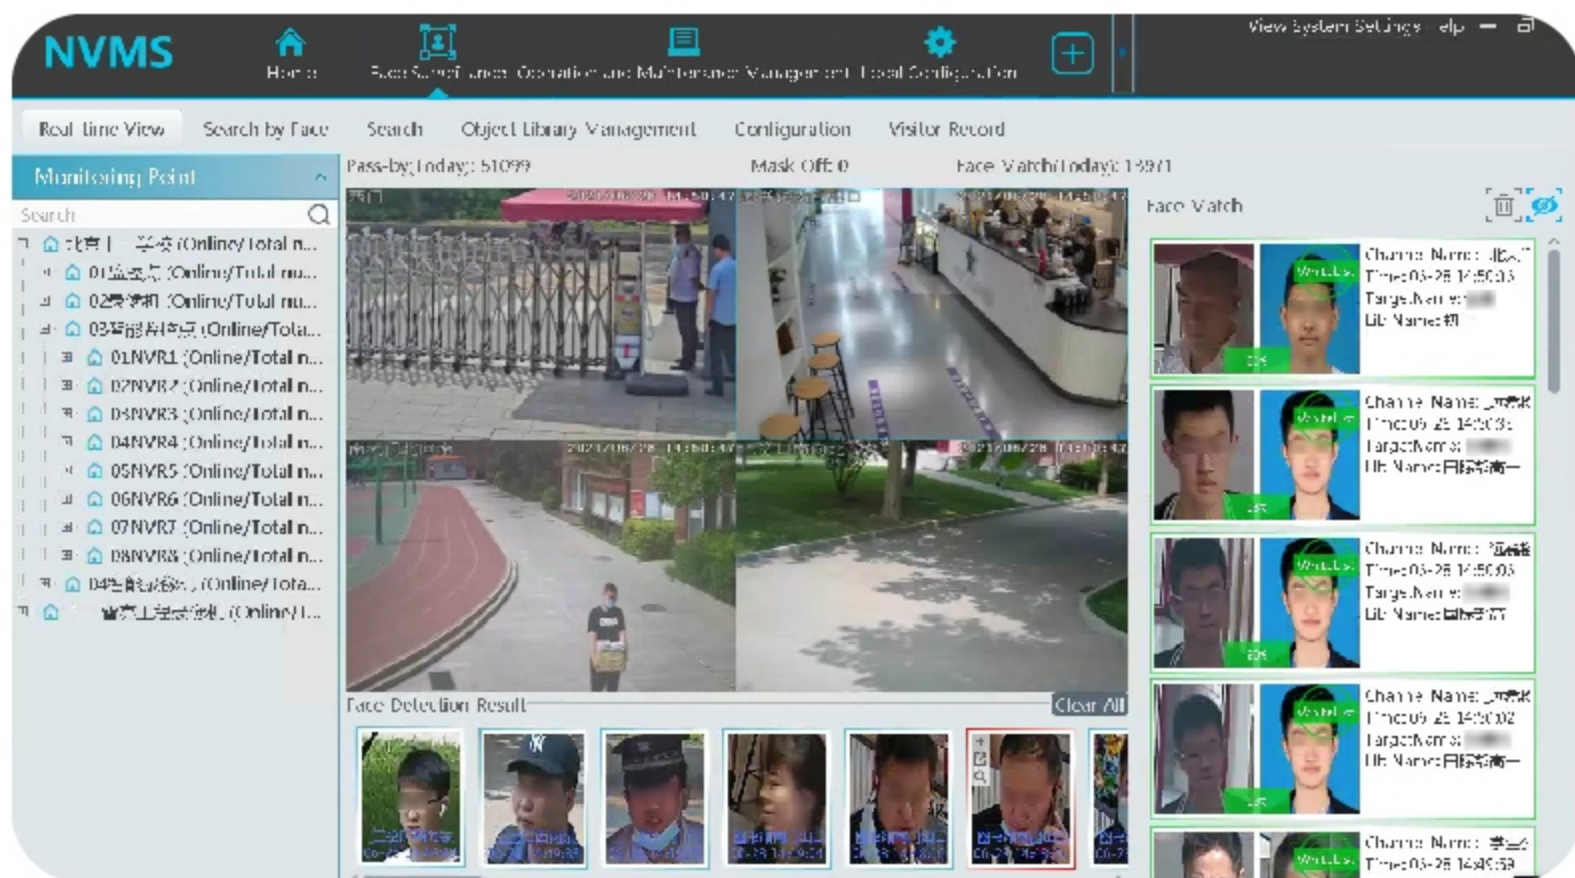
NVMS

Home

Face Surveillance

Operation and Maintenance Management

Local Configuration

View System Settings

Real time View

Search by Face

Search

Object Library Management

Configuration

Visitor Record

Monitoring Point

Pass-by Today: 51099

Mask Off: 0

Face Match Today: 13971

Search

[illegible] (Online/Total n...

01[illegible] (Online/Total nu...

02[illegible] (Online/Total nu...

03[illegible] (Online/Tota...

01NVR1 (Online/Total n...

02NVR2 (Online/Total n...

03NVR3 (Online/Total n...

04NVR4 (Online/Total n...

05NVR5 (Online/Total n...

06NVR6 (Online/Total n...

07NVR7 (Online/Total n...

08NVR8 (Online/Total n...

04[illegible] (Online/Tota...

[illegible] (Online/T...

Face Match

Channel Name: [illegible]
Time: 05-28 14:50:03
Target Name: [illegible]
Lib Name: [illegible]

Channel Name: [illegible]
Time: 05-28 14:50:03
Target Name: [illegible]
Lib Name: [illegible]

Channel Name: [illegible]
Time: 05-28 14:50:03
Target Name: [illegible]
Lib Name: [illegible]

Channel Name: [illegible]
Time: 05-28 14:50:02
Target Name: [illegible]
Lib Name: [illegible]

Channel Name: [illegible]
Time: 05-28 14:49:59

Face Detection Result

Clear All